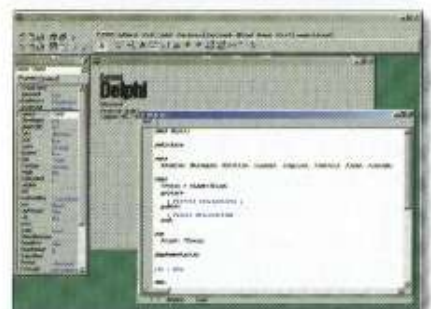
Delphi

unit Unit1;

interface

uses
Windows, Messages, SysUtils, Classes, Graphics, Controls, Forms, Dialogs;

type
TForm1 = class(TForm)
private
{ Private declarations }
public
{ Public declarations }
end;

var
Form1: TForm1;

implementation

{$R *.DFM}

end.